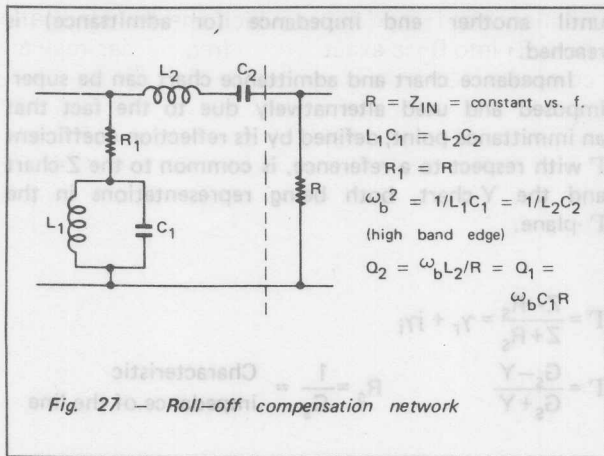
until another and impedance (or admittance) is reached.

Impedance chart and admittance chart can be superimposed and used alternatively due to the fact that an immittance point, defined by its reflection coefficient Γ with respect to a reference, is common to the Z-chart and the Y-chart, both being representations in the Γ-plane.

$L_2$

$C_2$

$R_1$

$L_1$

$C_1$

$R$

$R = Z_{IN} = $ constant vs. f.

$L_1C_1 = L_2C_2$

$R_1 = R$

$\omega_b^2 = 1/L_1C_1 = 1/L_2C_2$

(high band edge)

$Q_2 = \omega_b L_2/R = Q_1 = \omega_b C_1 R$

$\Gamma = \frac{Z - R_s}{Z + R_s} = \gamma_r + j\gamma_i$

$\Gamma = \frac{G_s - Y}{G_s + Y}$ $R_s = \frac{1}{G_s} =$ Characteristic impedance of the line

Fig. 27 – Roll–off compensation network